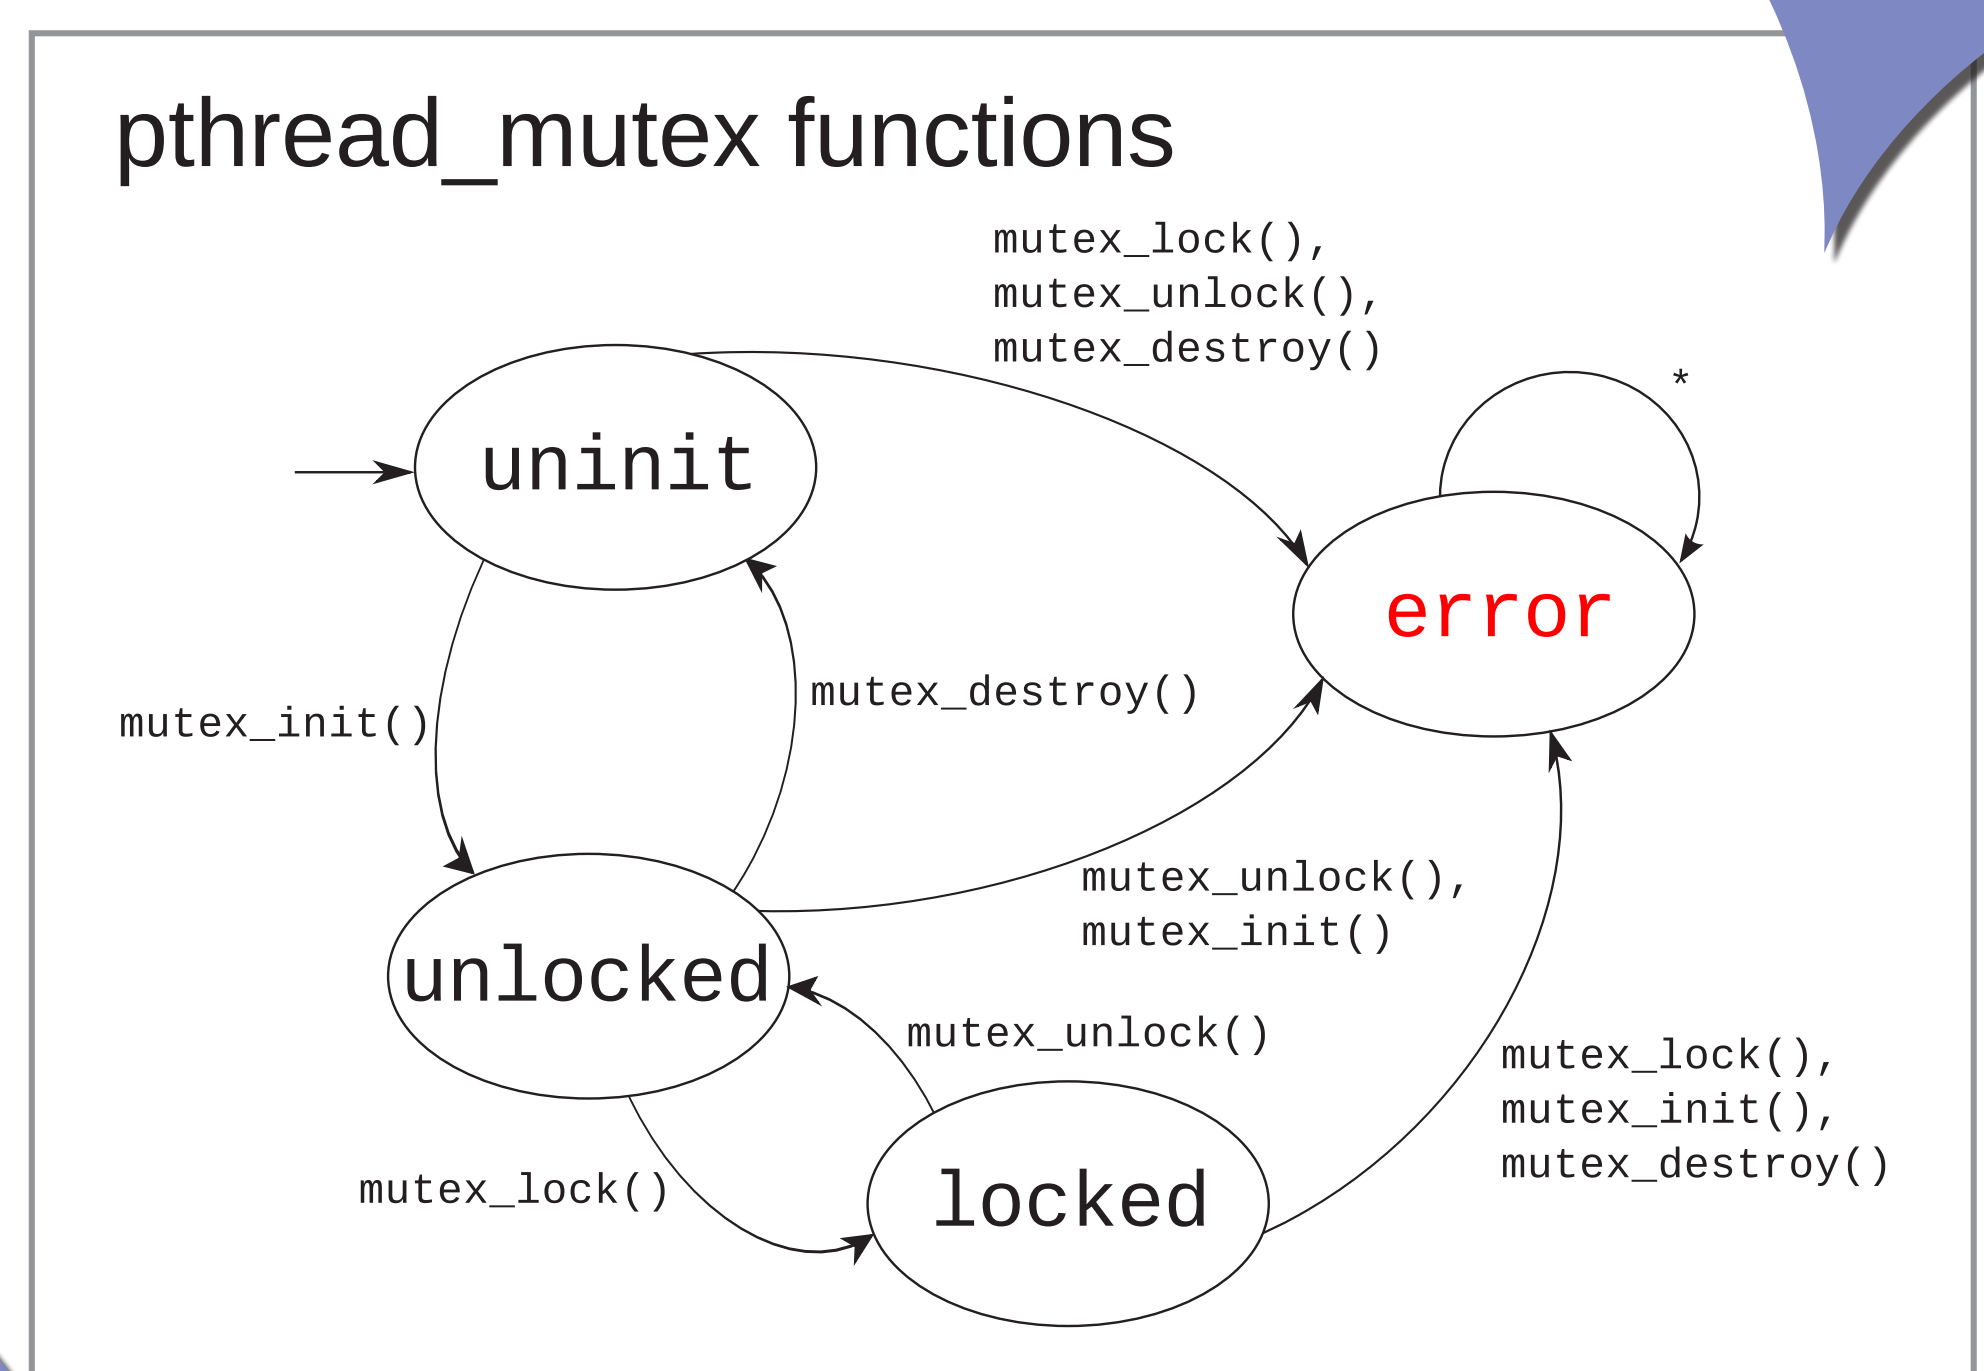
pthread_mutex functions

mutex_lock(),
mutex_unlock(),
mutex_destroy()

*

uninit

error

mutex_init()

mutex_destroy()

unlocked

mutex_unlock(),
mutex_init()

mutex_unlock()

mutex_lock(),
mutex_init(),
mutex_destroy()

mutex_lock()

locked